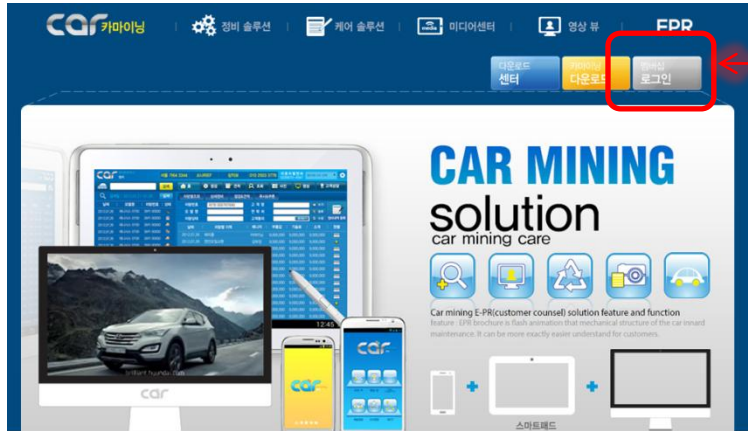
car 카마이닝 | 정비 솔루션 | 케어 솔루션 | 미디어센터 | 영상 뷰 | EPR

다운로드 센터 | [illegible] 다운로드 | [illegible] 로그인

CAR MINING
solution
car mining care

Car mining E-PR(customer counsel) solution feature and function
feature : EPR brochure is flash animation that mechanical structure of the car innard maintenance. It can be more exactly easier understand for customers.

car

car

car

12:45

스마트패드